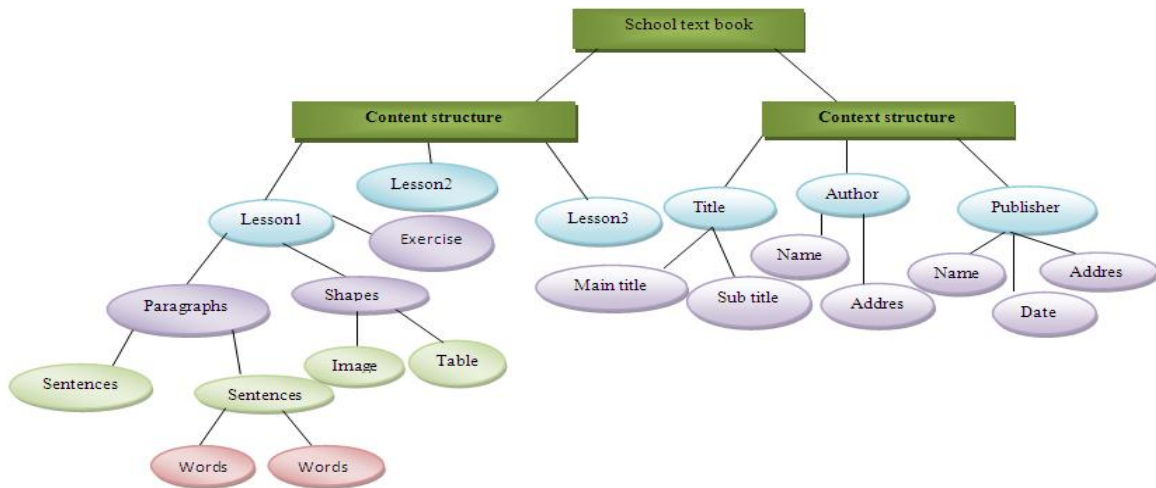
School text book

Content structure

Context structure

Lesson2

Lesson1

Exercise

Lesson3

Title

Author

Publisher

Name

Main title

Sub title

Addres

Name

Date

Addres

Paragraphs

Shapes

Image

Table

Sentences

Sentences

Words

Words